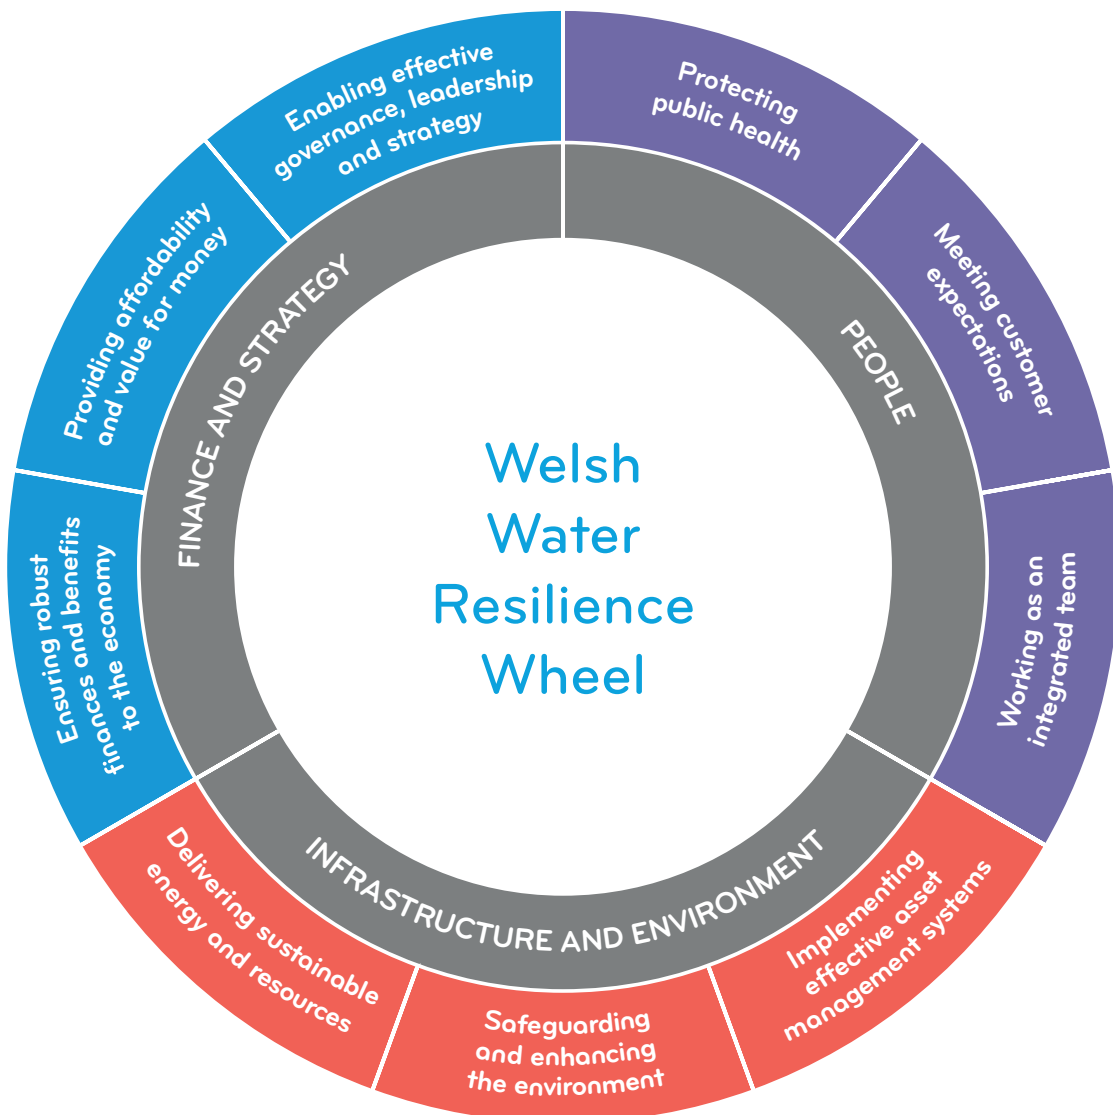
Welsh Water Resilience Wheel

PEOPLE

Protecting public health

Meeting customer expectations

Working as an integrated team

INFRASTRUCTURE AND ENVIRONMENT

Implementing effective asset management systems

Safeguarding and enhancing the environment

Delivering sustainable energy and resources

FINANCE AND STRATEGY

Ensuring robust finances and benefits to the economy

Providing affordability and value for money

Enabling effective governance, leadership and strategy